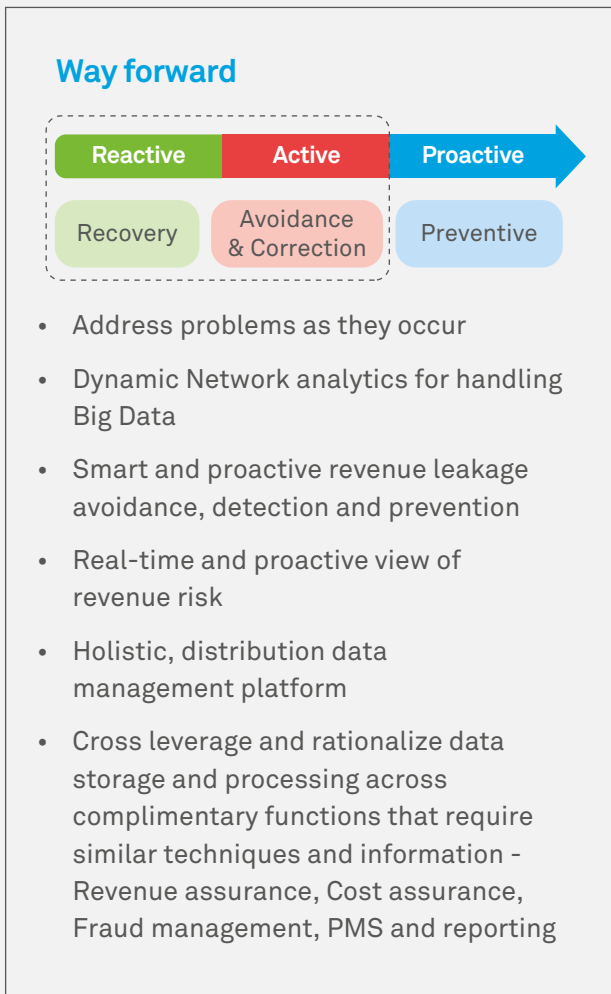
Way forward

Reactive
Active
Proactive

Recovery
Avoidance & Correction
Preventive

• Address problems as they occur
• Dynamic Network analytics for handling Big Data
• Smart and proactive revenue leakage avoidance, detection and prevention
• Real-time and proactive view of revenue risk
• Holistic, distribution data management platform
• Cross leverage and rationalize data storage and processing across complimentary functions that require similar techniques and information - Revenue assurance, Cost assurance, Fraud management, PMS and reporting